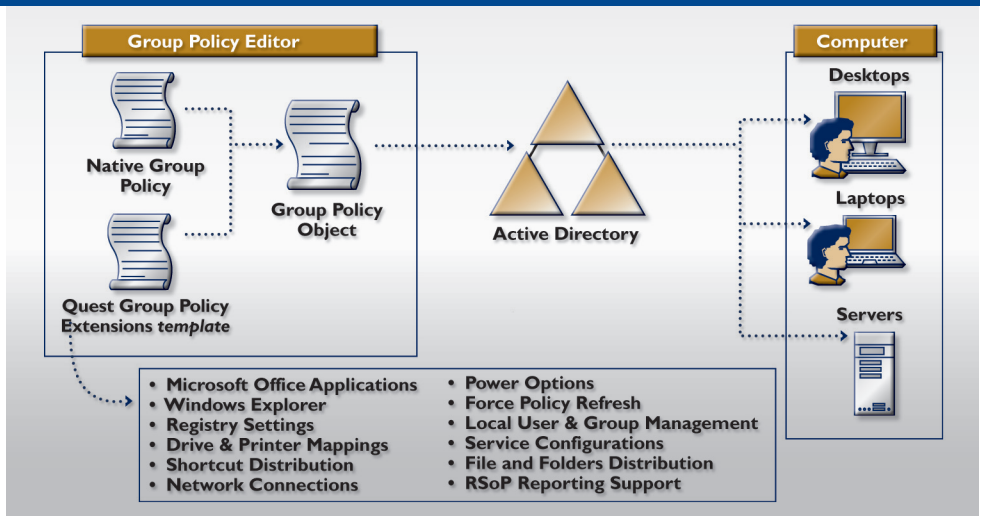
Group Policy Editor

Native Group Policy

Quest Group Policy Extensions template

Group Policy Object

Active Directory

Computer

Desktops

Laptops

Servers

• Microsoft Office Applications
• Windows Explorer
• Registry Settings
• Drive & Printer Mappings
• Shortcut Distribution
• Network Connections

• Power Options
• Force Policy Refresh
• Local User & Group Management
• Service Configurations
• File and Folders Distribution
• RSoP Reporting Support